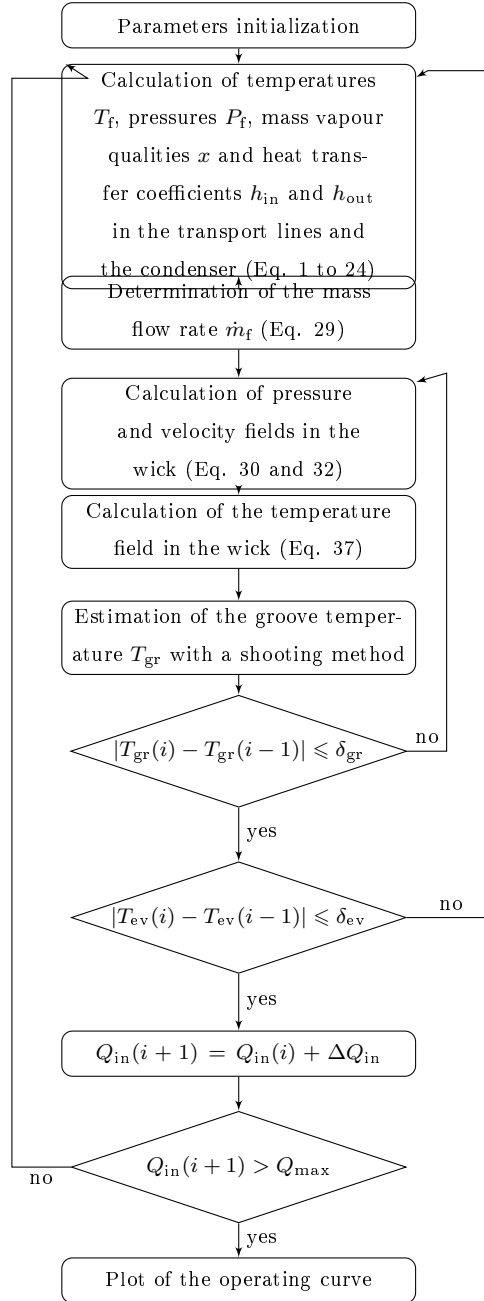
Parameters initialization

Calculation of temperatures $T_{\mathrm{f}}$, pressures $P_{\mathrm{f}}$, mass vapour qualities $x$ and heat transfer coefficients $h_{\mathrm{in}}$ and $h_{\mathrm{out}}$ in the transport lines and the condenser (Eq. 1 to 24)

Determination of the mass flow rate $\dot{m}_{\mathrm{f}}$ (Eq. 29)

Calculation of pressure and velocity fields in the wick (Eq. 30 and 32)

Calculation of the temperature field in the wick (Eq. 37)

Estimation of the groove temperature $T_{\mathrm{gr}}$ with a shooting method

$|T_{\mathrm{gr}}(i) - T_{\mathrm{gr}}(i-1)| \leqslant \delta_{\mathrm{gr}}$

no

yes

$|T_{\mathrm{ev}}(i) - T_{\mathrm{ev}}(i-1)| \leqslant \delta_{\mathrm{ev}}$

no

yes

$Q_{\mathrm{in}}(i+1) = Q_{\mathrm{in}}(i) + \Delta Q_{\mathrm{in}}$

$Q_{\mathrm{in}}(i+1) > Q_{\mathrm{max}}$

no

yes

Plot of the operating curve